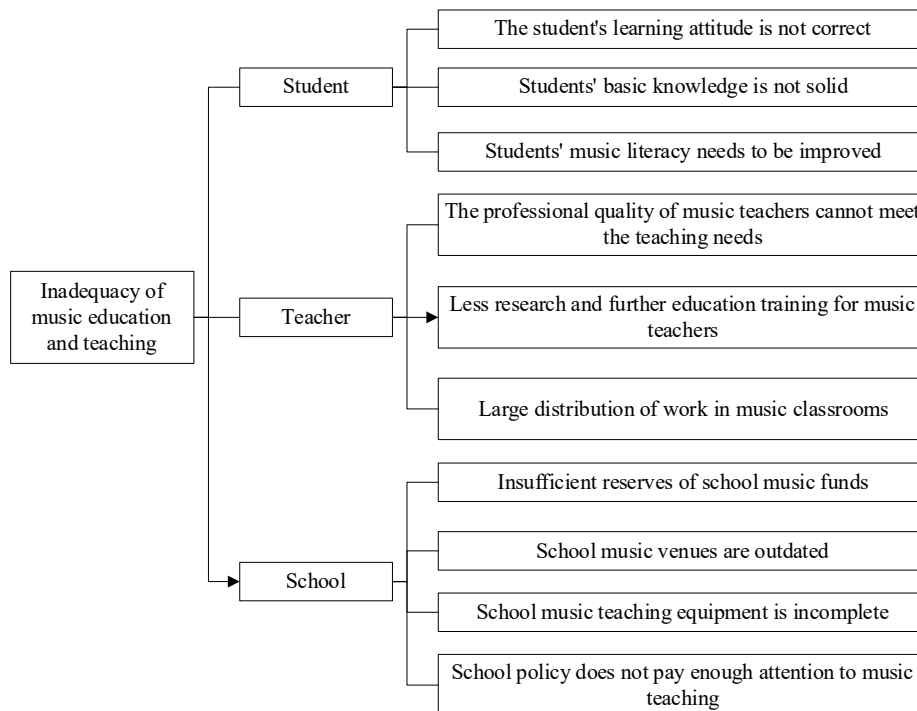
Inadequacy of music education and teaching

Student

The student's learning attitude is not correct

Students' basic knowledge is not solid

Students' music literacy needs to be improved

Teacher

The professional quality of music teachers cannot meet the teaching needs

Less research and further education training for music teachers

Large distribution of work in music classrooms

School

Insufficient reserves of school music funds

School music venues are outdated

School music teaching equipment is incomplete

School policy does not pay enough attention to music teaching